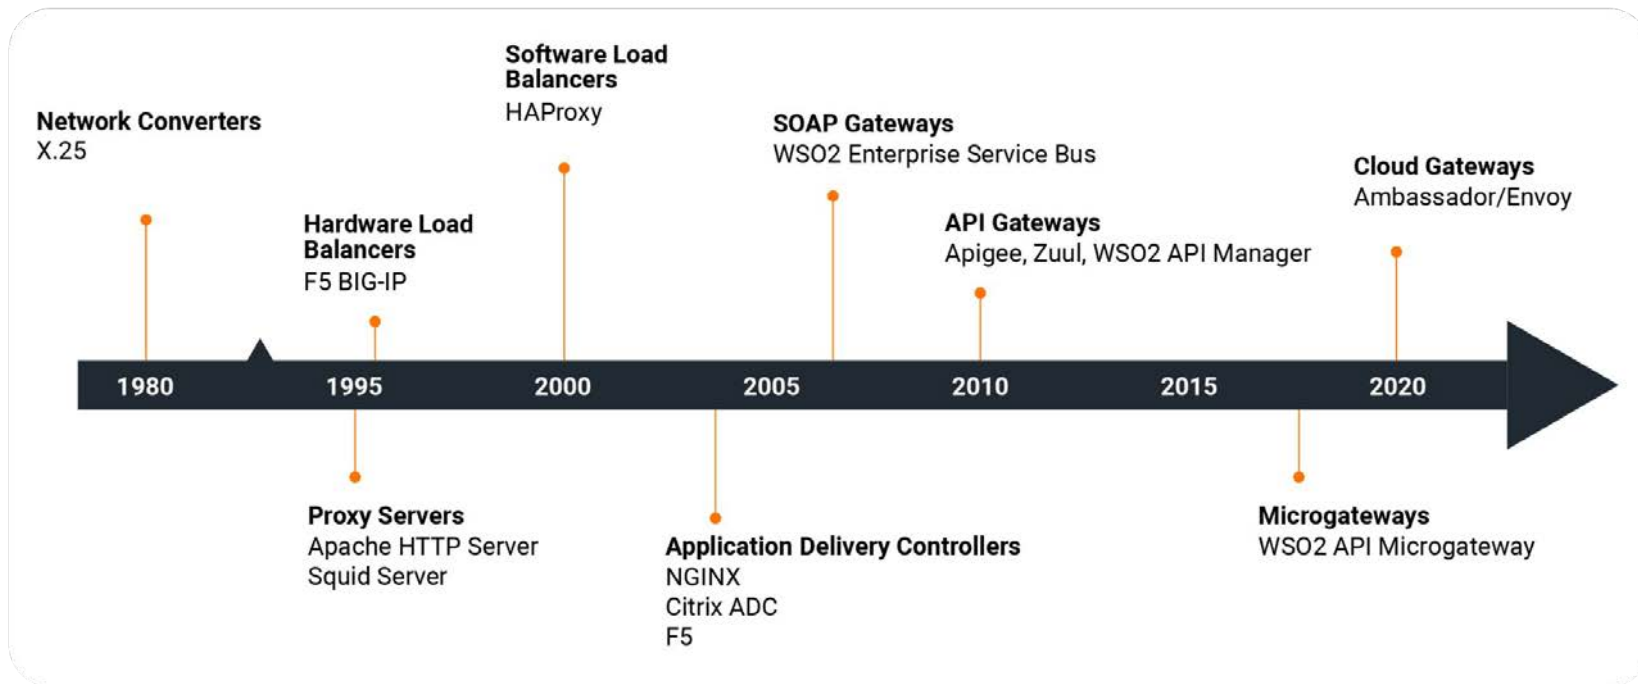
Network Converters
X.25

Hardware Load Balancers
F5 BIG-IP

Software Load Balancers
HAProxy

SOAP Gateways
WSO2 Enterprise Service Bus

API Gateways
Apigee, Zuul, WSO2 API Manager

Cloud Gateways
Ambassador/Envoy

1980 1995 2000 2005 2010 2015 2020

Proxy Servers
Apache HTTP Server
Squid Server

Application Delivery Controllers
NGINX
Citrix ADC
F5

Microgateways
WSO2 API Microgateway